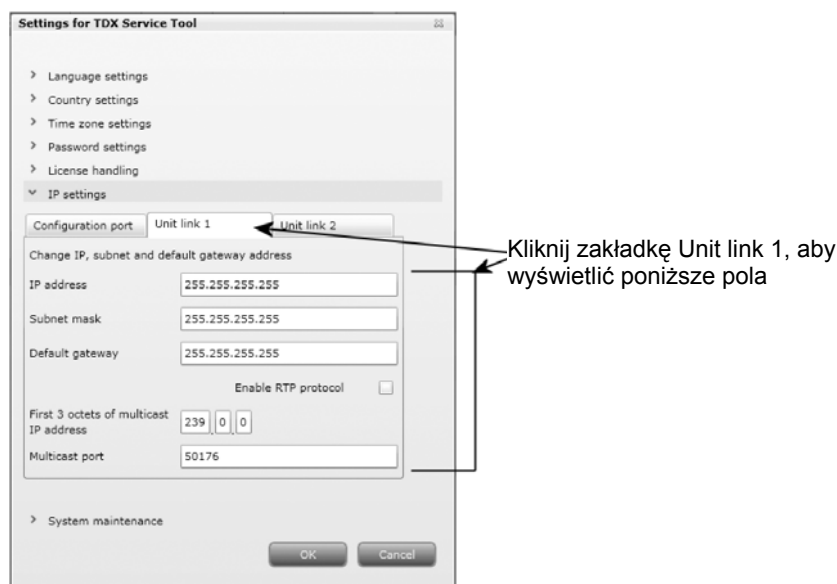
Settings for TDX Service Tool

> Language settings
> Country settings
> Time zone settings
> Password settings
> License handling
˅ IP settings

Configuration port | Unit link 1 | Unit link 2

Change IP, subnet and default gateway address

IP address 255.255.255.255
Subnet mask 255.255.255.255
Default gateway 255.255.255.255

Enable RTP protocol

First 3 octets of multicast IP address 239 . 0 . 0

Multicast port 50176

> System maintenance

OK Cancel

Kliknij zakładkę Unit link 1, aby wyświetlić poniższe pola